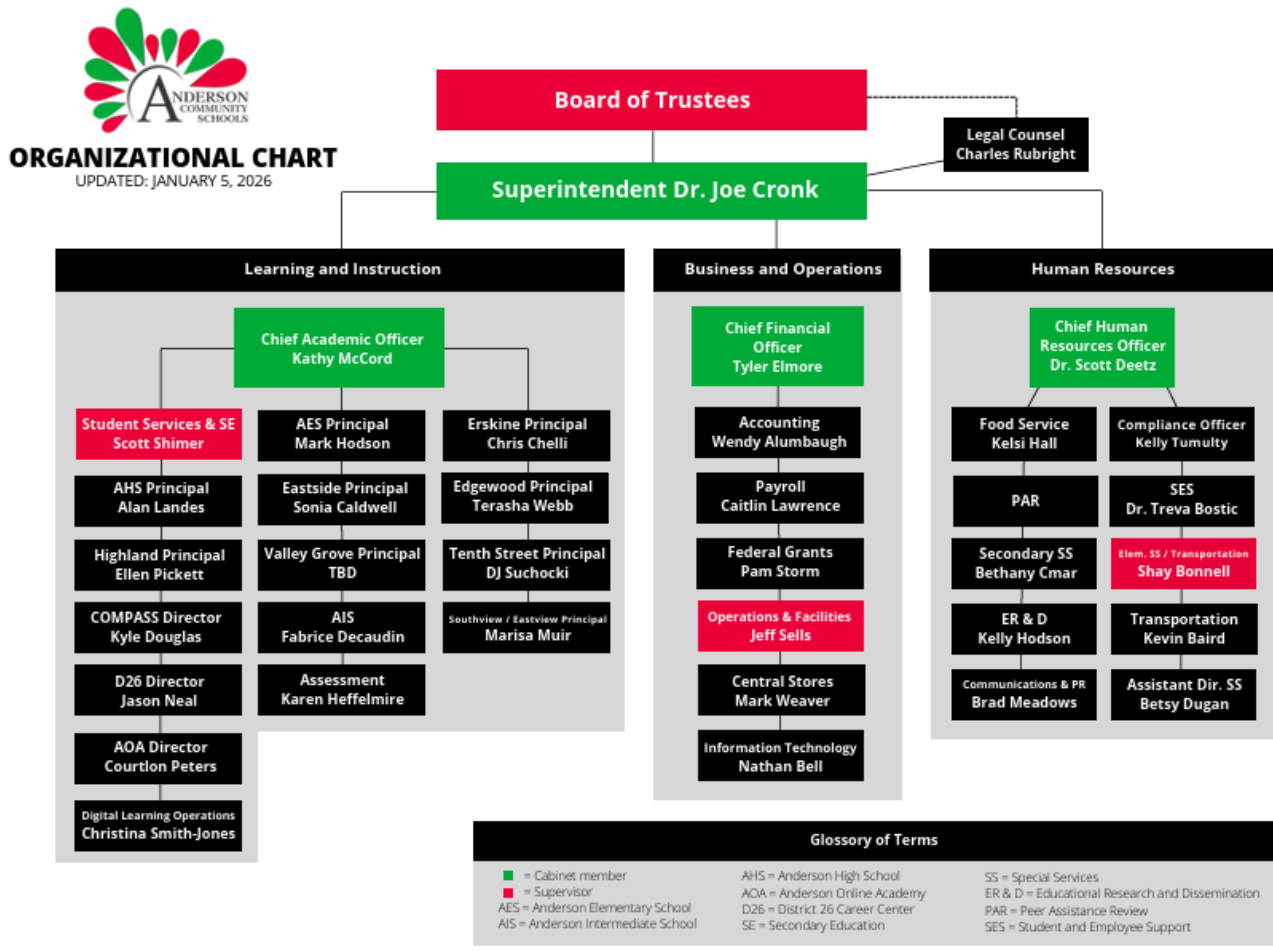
ANDERSON COMMUNITY SCHOOLS

ORGANIZATIONAL CHART
UPDATED: JANUARY 5, 2026

Board of Trustees

Legal Counsel
Charles Rubright

Superintendent Dr. Joe Cronk

Learning and Instruction

Chief Academic Officer
Kathy McCord

Student Services & SE
Scott Shimer

AHS Principal
Alan Landes

Highland Principal
Ellen Pickett

COMPASS Director
Kyle Douglas

D26 Director
Jason Neal

AOA Director
Courtlon Peters

Digital Learning Operations
Christina Smith-Jones

AES Principal
Mark Hodson

Eastside Principal
Sonia Caldwell

Valley Grove Principal
TBD

AIS
Fabrice Decaudin

Assessment
Karen Heffelmire

Erskine Principal
Chris Chelli

Edgewood Principal
Terasha Webb

Tenth Street Principal
DJ Suchocki

Southview / Eastview Principal
Marisa Muir

Business and Operations

Chief Financial Officer
Tyler Elmore

Accounting
Wendy Alumbaugh

Payroll
Caitlin Lawrence

Federal Grants
Pam Storm

Operations & Facilities
Jeff Sells

Central Stores
Mark Weaver

Information Technology
Nathan Bell

Human Resources

Chief Human Resources Officer
Dr. Scott Deetz

Food Service
Kelsi Hall

PAR

Secondary SS
Bethany Cmar

ER & D
Kelly Hodson

Communications & PR
Brad Meadows

Compliance Officer
Kelly Tumulty

SES
Dr. Treva Bostic

Elem. SS / Transportation
Shay Bonnell

Transportation
Kevin Baird

Assistant Dir. SS
Betsy Dugan

Glossory of Terms

= Cabinet member
= Supervisor
AES = Anderson Elementary School
AIS = Anderson Intermediate School

AHS = Anderson High School
AOA = Anderson Online Academy
D26 = District 26 Career Center
SE = Secondary Education

SS = Special Services
ER & D = Educational Research and Dissemination
PAR = Peer Assistance Review
SES = Student and Employee Support